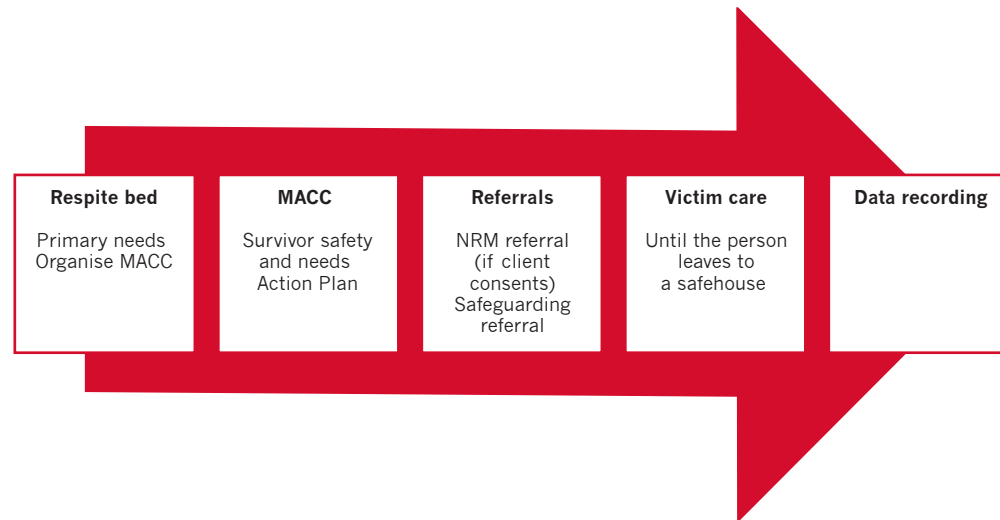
Respite bed

Primary needs
Organise MACC

MACC

Survivor safety and needs
Action Plan

Referrals

NRM referral (if client consents)
Safeguarding referral

Victim care

Until the person leaves to a safehouse

Data recording